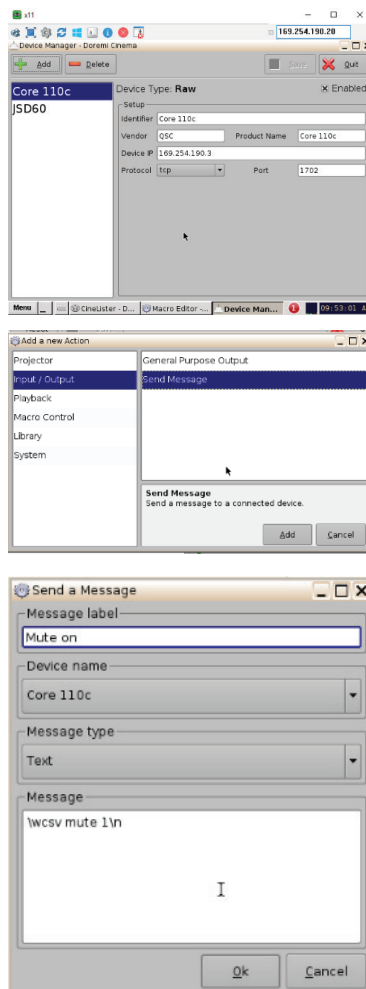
x11

169.254.190.20

Device Manager - Doremi Cinema

Add
Delete
Save
Quit

Core 110c
JSD60

Device Type: Raw
Enabled

Setup
Identifier Core 110c
Vendor QSC
Product Name Core 110c
Device IP 169.254.190.3
Protocol tcp
Port 1702

Menu
CineLister - D...
Macro Editor - ...
Device Man...
09:53:01

Add a new Action

Projector
Input / Output
Playback
Macro Control
Library
System

General Purpose Output
Send Message

Send Message
Send a message to a connected device.

Add
Cancel

Send a Message

Message label
Mute on

Device name
Core 110c

Message type
Text

Message
\wcsv mute 1\n

Ok
Cancel